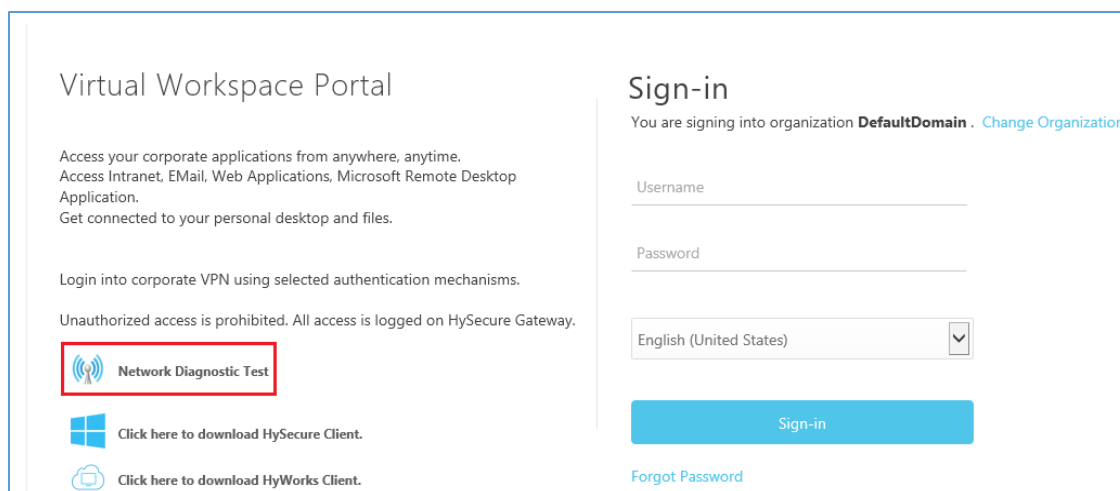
Virtual Workspace Portal

Access your corporate applications from anywhere, anytime.
Access Intranet, EMail, Web Applications, Microsoft Remote Desktop Application.
Get connected to your personal desktop and files.

Login into corporate VPN using selected authentication mechanisms.

Unauthorized access is prohibited. All access is logged on HySecure Gateway.

Network Diagnostic Test

Click here to download HySecure Client.

Click here to download HyWorks Client.

Sign-in

You are signing into organization **DefaultDomain** . Change Organizatio

Username

Password

English (United States)

Sign-in

Forgot Password